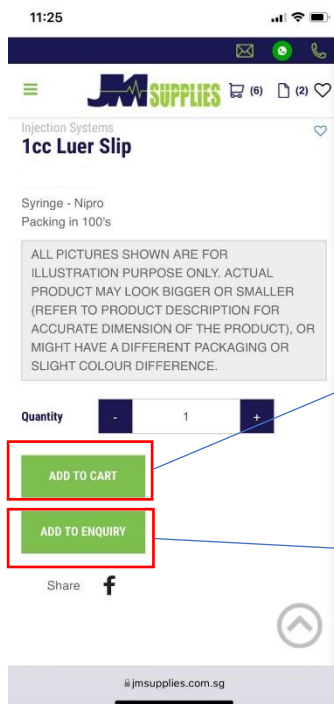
11:25

JM SUPPLIES (6) (2)

Injection Systems
1cc Luer Slip

Syringe - Nipro
Packing in 100's

ALL PICTURES SHOWN ARE FOR ILLUSTRATION PURPOSE ONLY. ACTUAL PRODUCT MAY LOOK BIGGER OR SMALLER (REFER TO PRODUCT DESCRIPTION FOR ACCURATE DIMENSION OF THE PRODUCT), OR MIGHT HAVE A DIFFERENT PACKAGING OR SLIGHT COLOUR DIFFERENCE.

Quantity - 1 +

ADD TO CART

ADD TO ENQUIRY

Share f

jmsupplies.com.sg